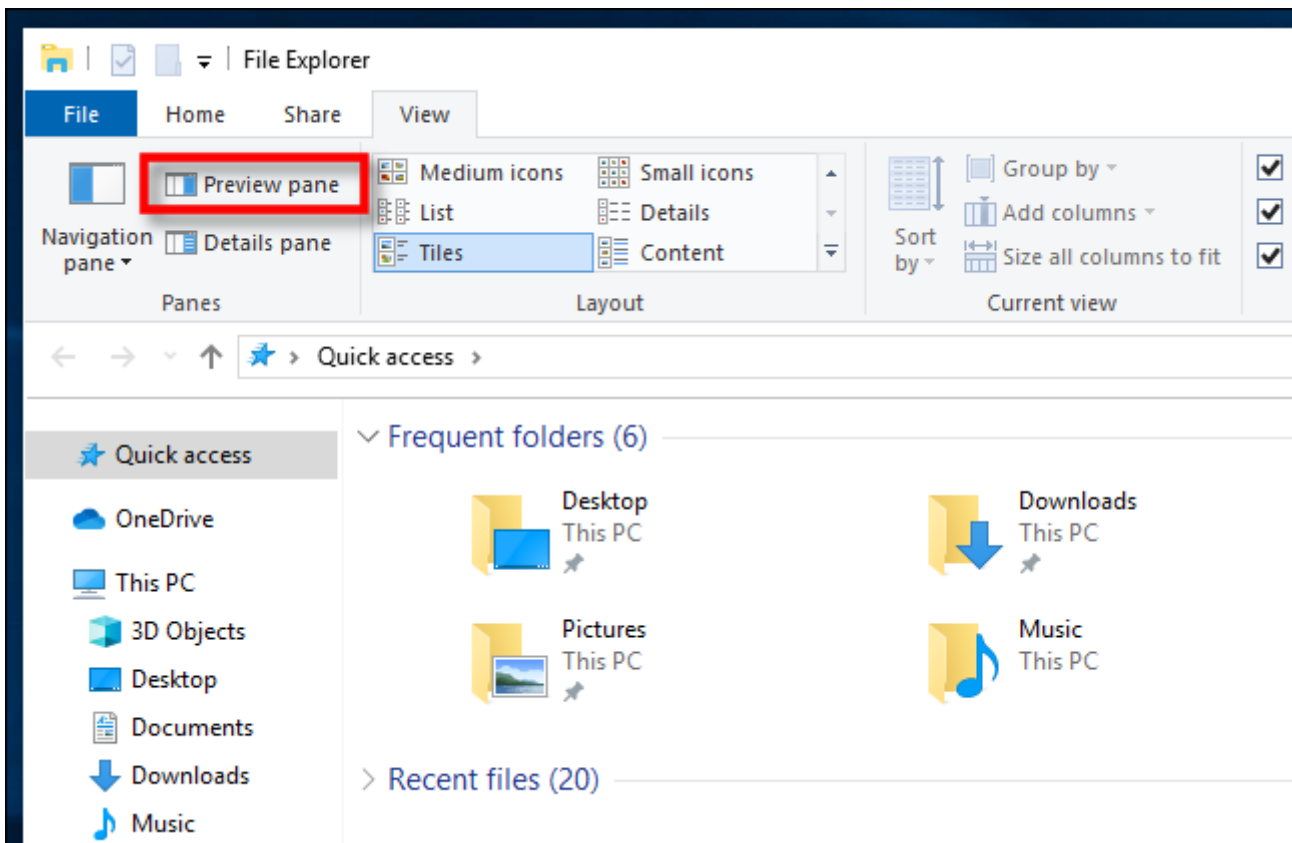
File Explorer

File
Home
Share
View

Navigation pane
Preview pane
Details pane
Panes

Medium icons
Small icons
List
Details
Tiles
Content
Layout

Sort by
Group by
Add columns
Size all columns to fit
Current view

Quick access

Quick access
OneDrive
This PC
3D Objects
Desktop
Documents
Downloads
Music

Frequent folders (6)

Desktop
This PC

Downloads
This PC

Pictures
This PC

Music
This PC

Recent files (20)